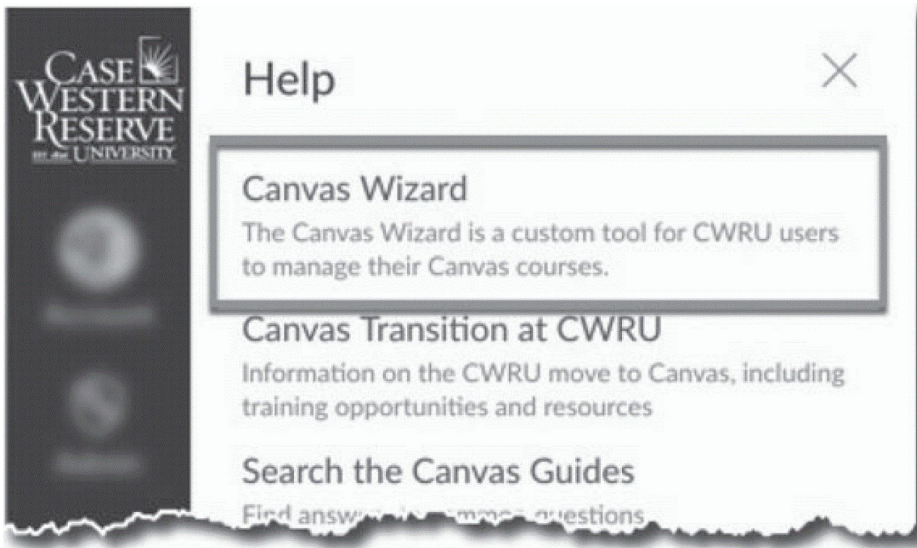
CASE WESTERN RESERVE UNIVERSITY

Help

×

Canvas Wizard
The Canvas Wizard is a custom tool for CWRU users to manage their Canvas courses.

Canvas Transition at CWRU
Information on the CWRU move to Canvas, including training opportunities and resources

Search the Canvas Guides
Find answ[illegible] questions